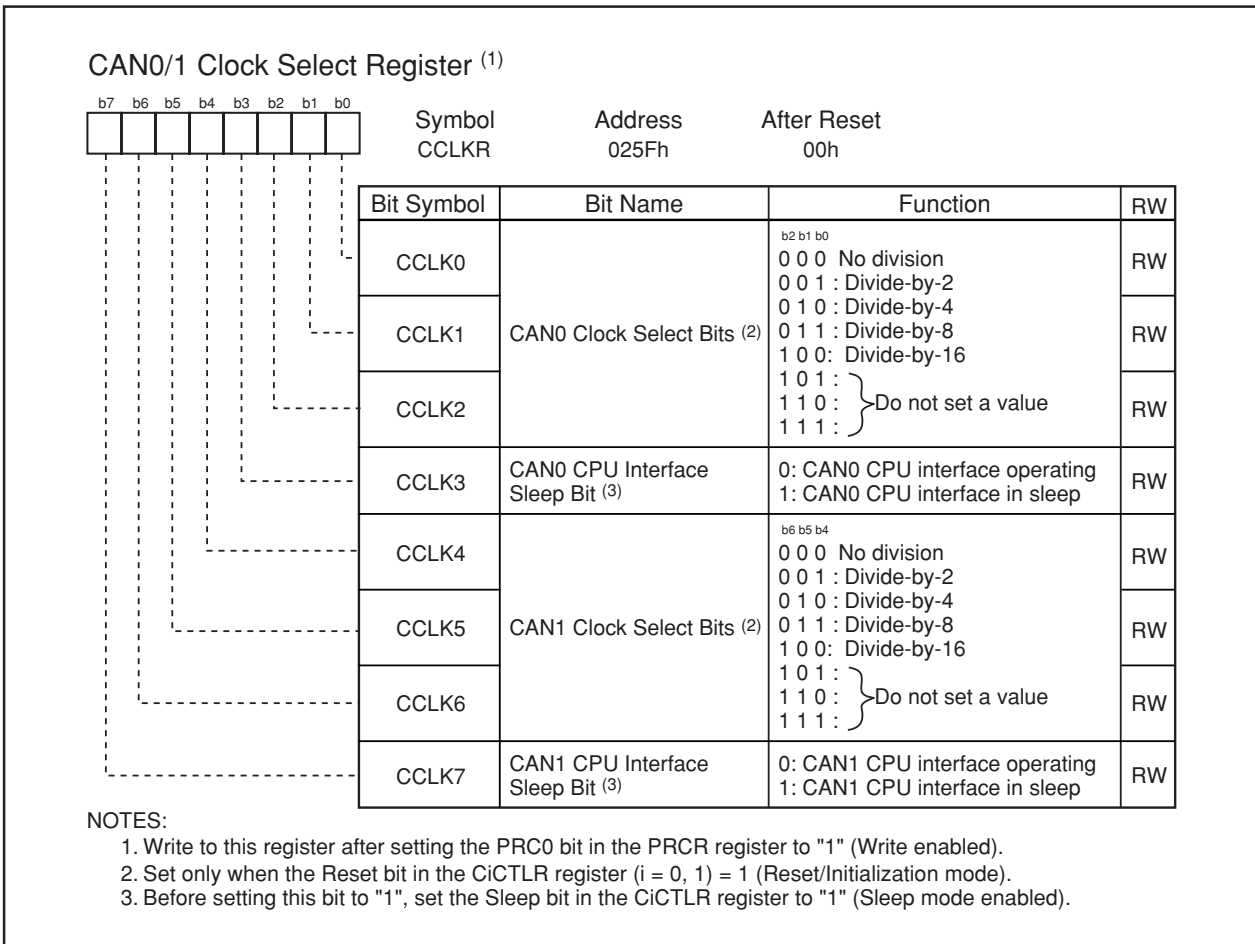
CAN0/1 Clock Select Register $^{(1)}$

b7 b6 b5 b4 b3 b2 b1 b0

| Symbol | Address | After Reset |
|---|---|---|
| CCLKR | 025Fh | 00h |

| Bit Symbol | Bit Name | Function | RW |
|---|---|---|---|
| CCLK0 | CAN0 Clock Select Bits $^{(2)}$ | b2 b1 b0<br>0 0 0 No division<br>0 0 1 : Divide-by-2<br>0 1 0 : Divide-by-4<br>0 1 1 : Divide-by-8<br>1 0 0: Divide-by-16<br>1 0 1 :<br>1 1 0 : Do not set a value<br>1 1 1 : | RW |
| CCLK1 | | | RW |
| CCLK2 | | | RW |
| CCLK3 | CAN0 CPU Interface Sleep Bit $^{(3)}$ | 0: CAN0 CPU interface operating<br>1: CAN0 CPU interface in sleep | RW |
| CCLK4 | CAN1 Clock Select Bits $^{(2)}$ | b6 b5 b4<br>0 0 0 No division<br>0 0 1 : Divide-by-2<br>0 1 0 : Divide-by-4<br>0 1 1 : Divide-by-8<br>1 0 0: Divide-by-16<br>1 0 1 :<br>1 1 0 : Do not set a value<br>1 1 1 : | RW |
| CCLK5 | | | RW |
| CCLK6 | | | RW |
| CCLK7 | CAN1 CPU Interface Sleep Bit $^{(3)}$ | 0: CAN1 CPU interface operating<br>1: CAN1 CPU interface in sleep | RW |

NOTES:
1. Write to this register after setting the PRC0 bit in the PRCR register to "1" (Write enabled).
2. Set only when the Reset bit in the CiCTLR register (i = 0, 1) = 1 (Reset/Initialization mode).
3. Before setting this bit to "1", set the Sleep bit in the CiCTLR register to "1" (Sleep mode enabled).